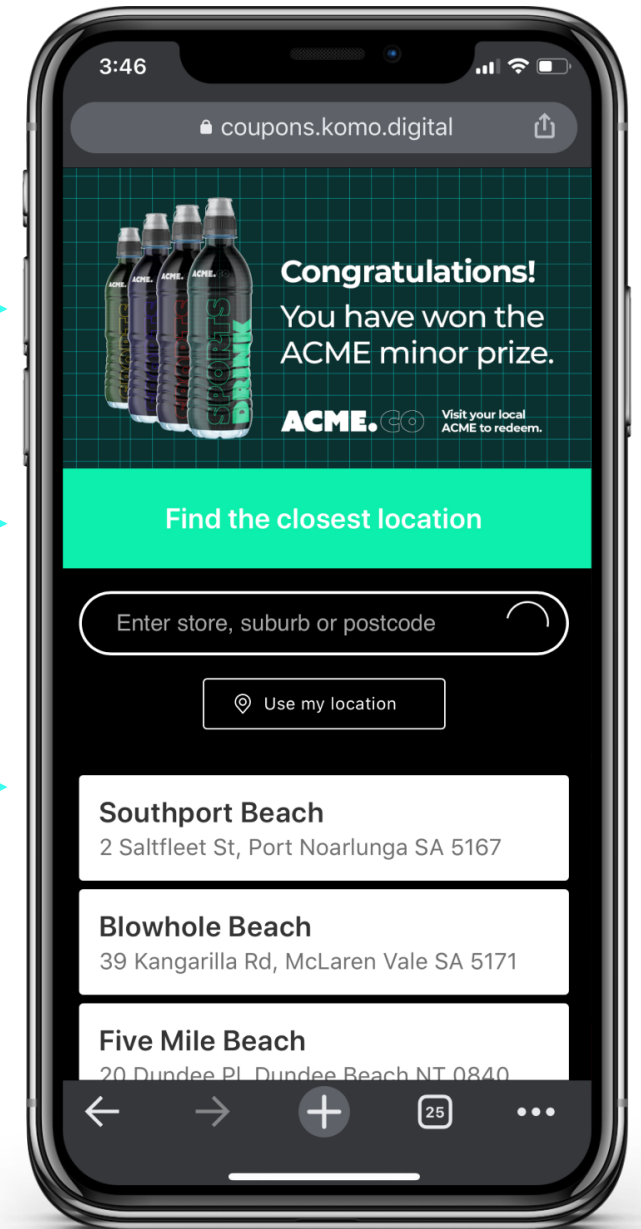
3:46

coupons.komo.digital

ACME. ACME. ACME. SPORTS DRINK

Congratulations!
You have won the ACME minor prize.

ACME.CO Visit your local ACME to redeem.

Find the closest location

Enter store, suburb or postcode

Use my location

Southport Beach
2 Saltfleet St, Port Noarlunga SA 5167

Blowhole Beach
39 Kangarilla Rd, McLaren Vale SA 5171

Five Mile Beach
20 Dundee Pl, Dundee Beach NT 0840

25